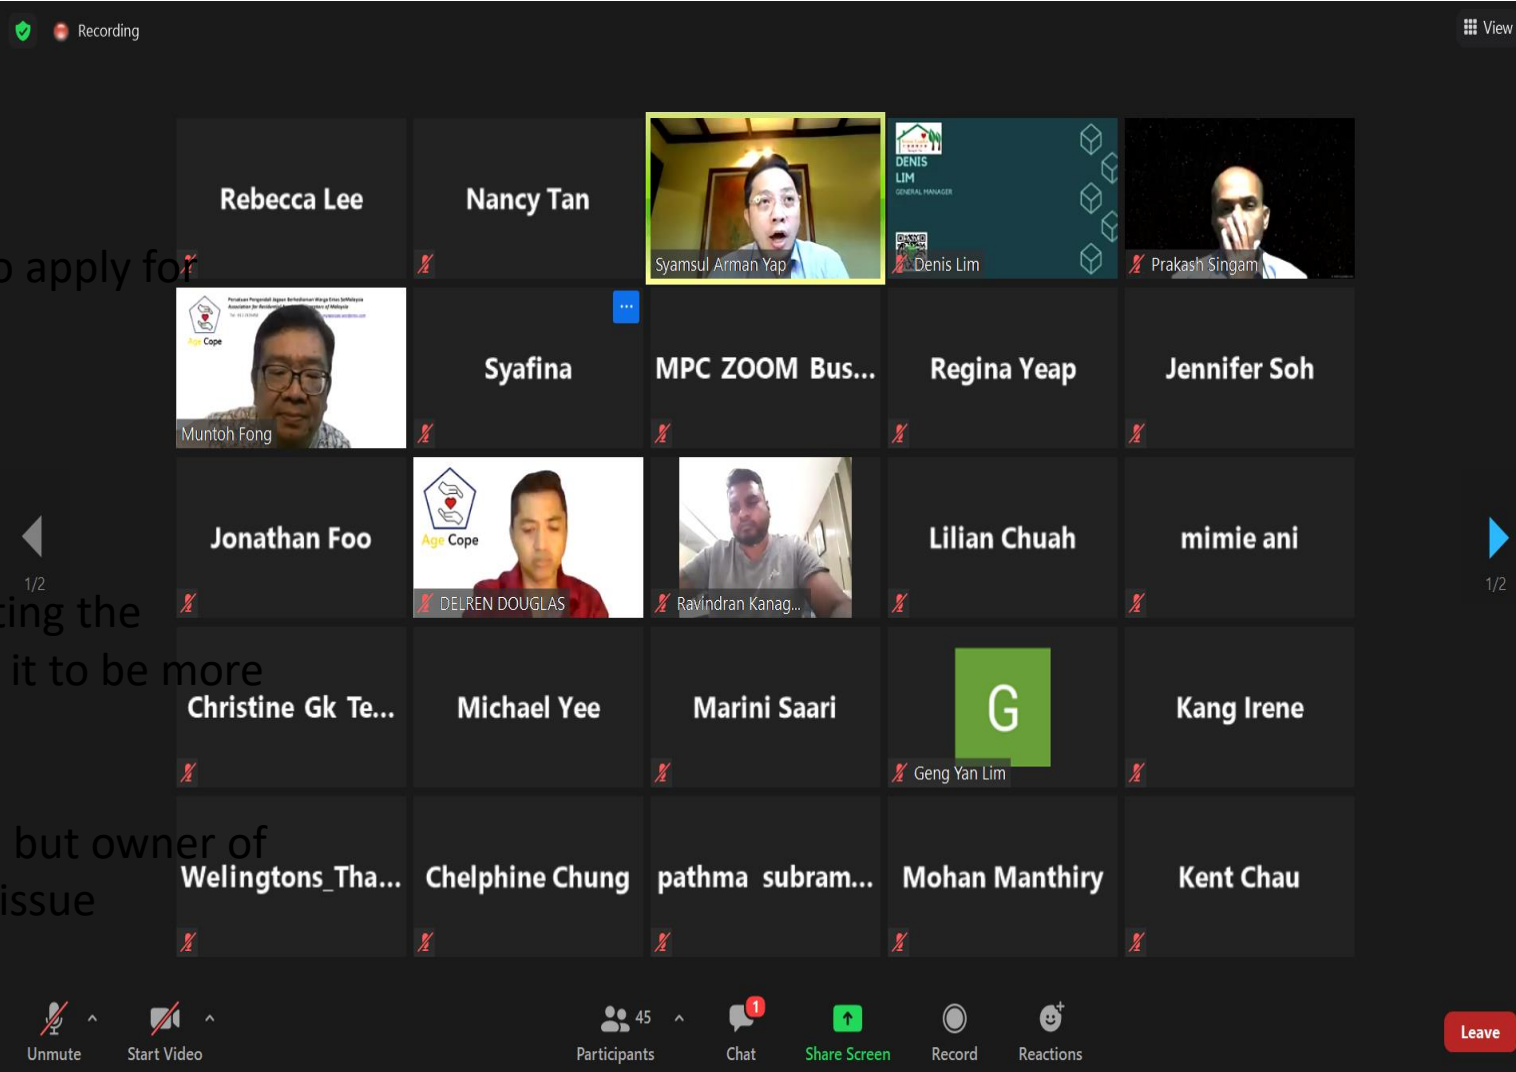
Recording

View

Rebecca Lee

Nancy Tan

Syamsul Arman Yap

DENIS LIM GENERAL MANAGER

Denis Lim

Prakash Singam

o apply for

Age Cope

Muntoh Fong

Syafina

MPC ZOOM Bus...

Regina Yeap

Jennifer Soh

Jonathan Foo

Age Cope

DELREN DOUGLAS

Ravindran Kanag...

Lilian Chuah

mimie ani

1/2

1/2

ting the

it to be more

Christine Gk Te...

Michael Yee

Marini Saari

G

Geng Yan Lim

Kang Irene

but owner of

issue

Welingtons_Tha...

Chelphine Chung

pathma subram...

Mohan Manthiry

Kent Chau

Unmute

Start Video

45

Participants

1

Chat

Share Screen

Record

Reactions

Leave